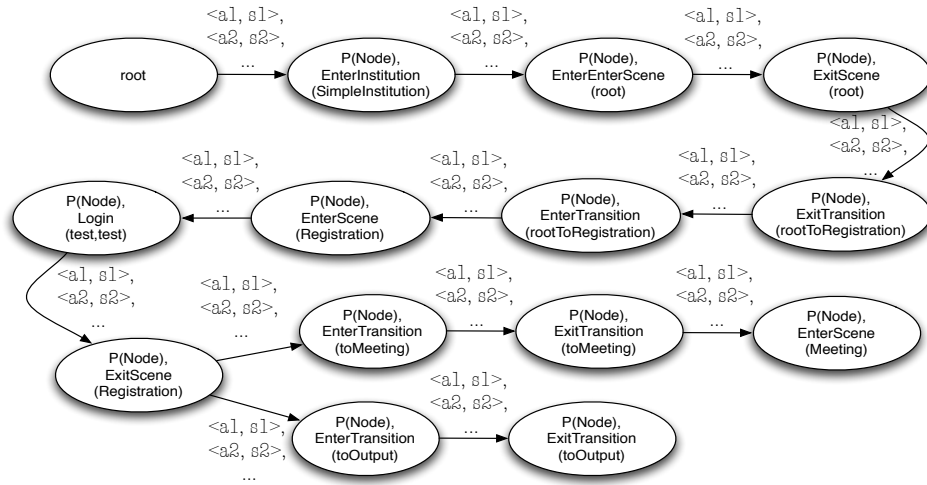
root

<a1, s1>,
<a2, s2>,
...

P(Node),
EnterInstitution
(SimpleInstitution)

<a1, s1>,
<a2, s2>,
...

P(Node),
EnterEnterScene
(root)

<a1, s1>,
<a2, s2>,
...

P(Node),
ExitScene
(root)

<a1, s1>,
<a2, s2>,
...

P(Node),
ExitTransition
(rootToRegistration)

<a1, s1>,
<a2, s2>,
...

P(Node),
EnterTransition
(rootToRegistration)

<a1, s1>,
<a2, s2>,
...

P(Node),
EnterScene
(Registration)

<a1, s1>,
<a2, s2>,
...

P(Node),
Login
(test,test)

<a1, s1>,
<a2, s2>,
...

P(Node),
ExitScene
(Registration)

<a1, s1>,
<a2, s2>,
...

P(Node),
EnterTransition
(toMeeting)

<a1, s1>,
<a2, s2>,
...

P(Node),
ExitTransition
(toMeeting)

<a1, s1>,
<a2, s2>,
...

P(Node),
EnterScene
(Meeting)

<a1, s1>,
<a2, s2>,
...

P(Node),
EnterTransition
(toOutput)

<a1, s1>,
<a2, s2>,
...

P(Node),
ExitTransition
(toOutput)